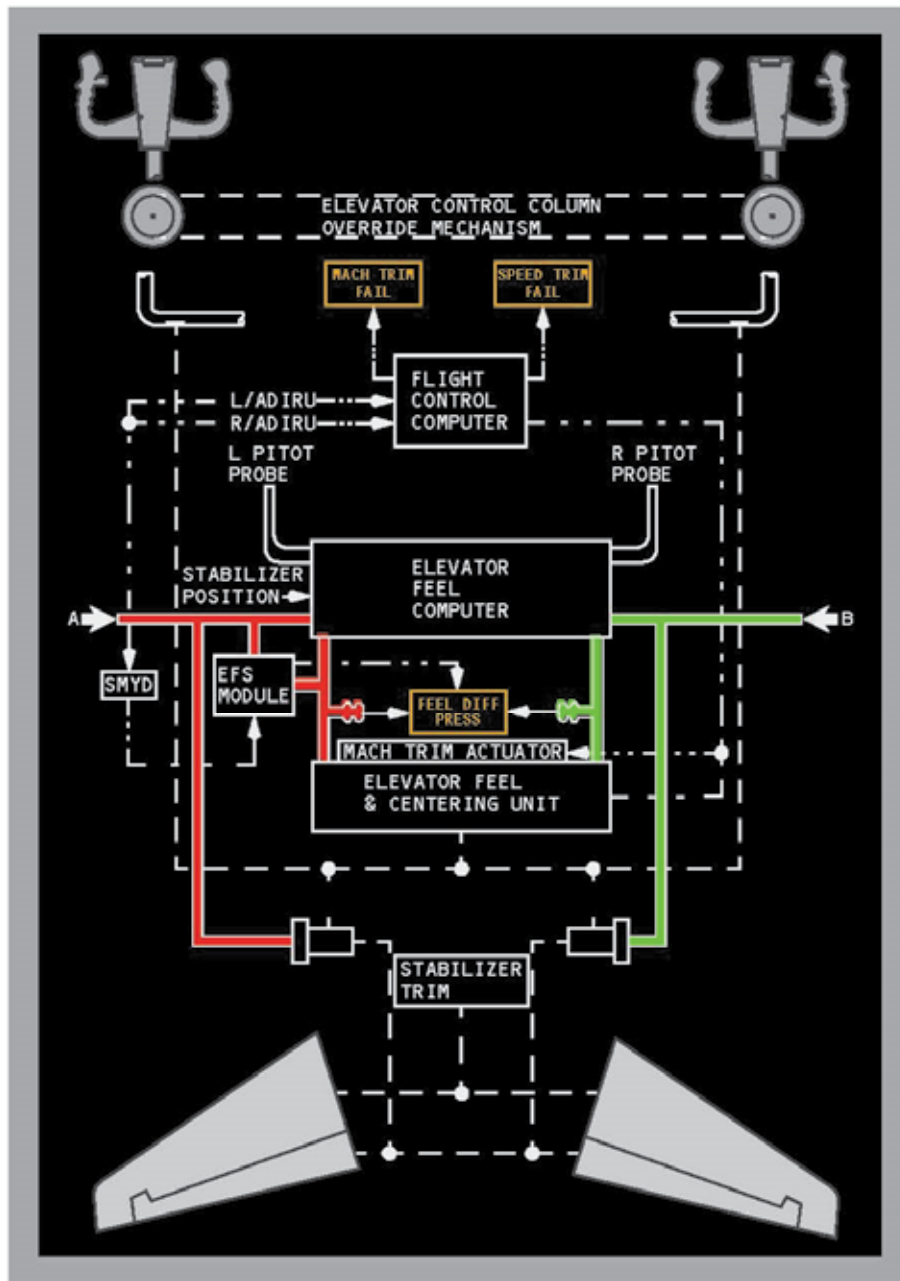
ELEVATOR CONTROL COLUMN
OVERRIDE MECHANISM

MACH TRIM FAIL

SPEED TRIM FAIL

L/ADIRU
R/ADIRU

FLIGHT CONTROL COMPUTER

L PITOT PROBE

R PITOT PROBE

STABILIZER POSITION

ELEVATOR FEEL COMPUTER

A

B

SMYD

EFS MODULE

FEEL DIFF PRESS

MACH TRIM ACTUATOR

ELEVATOR FEEL & CENTERING UNIT

STABILIZER TRIM